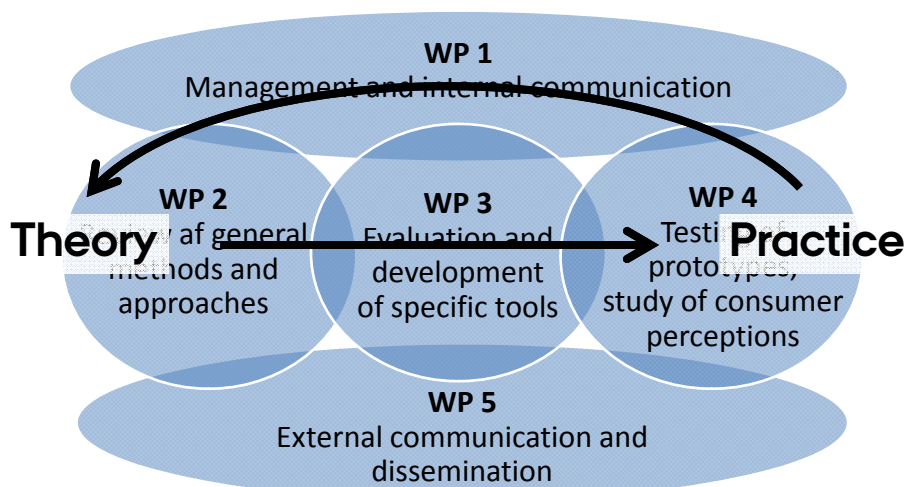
WP 1
Management and internal communication

WP 2
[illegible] af general methods and approaches

Theory

WP 3
Evaluation and development of specific tools

WP 4
Testi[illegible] prototypes, study of consumer perceptions

Practice

WP 5
External communication and dissemination